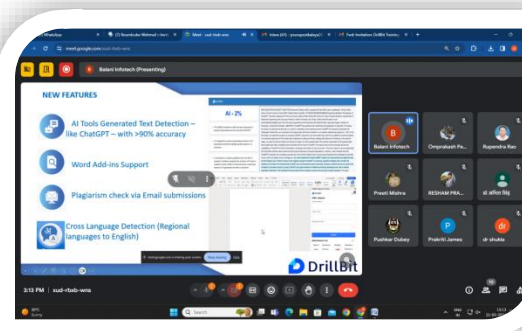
WhatsApp
Meet - sud-rbxb-wns
meet.google.com/sud-rbxb-wns
Balani Infotech (Presenting)

NEW FEATURES

AI Tools Generated Text Detection – like ChatGPT – with >90% accuracy

Word Add-ins Support

Plagiarism check via Email submissions

Cross Language Detection (Regional languages to English)

AI - 2%

meet.google.com is sharing your screen. Stop sharing Hide

DrillBit

Balani Infotech
Omprakash Pa...
Rupendra Rao
Preeti Mishra
RESHAM PRA...
Pushkar Dubey
Prakriti James
dr shukla

3:13 PM | sud-rbxb-wns

Search